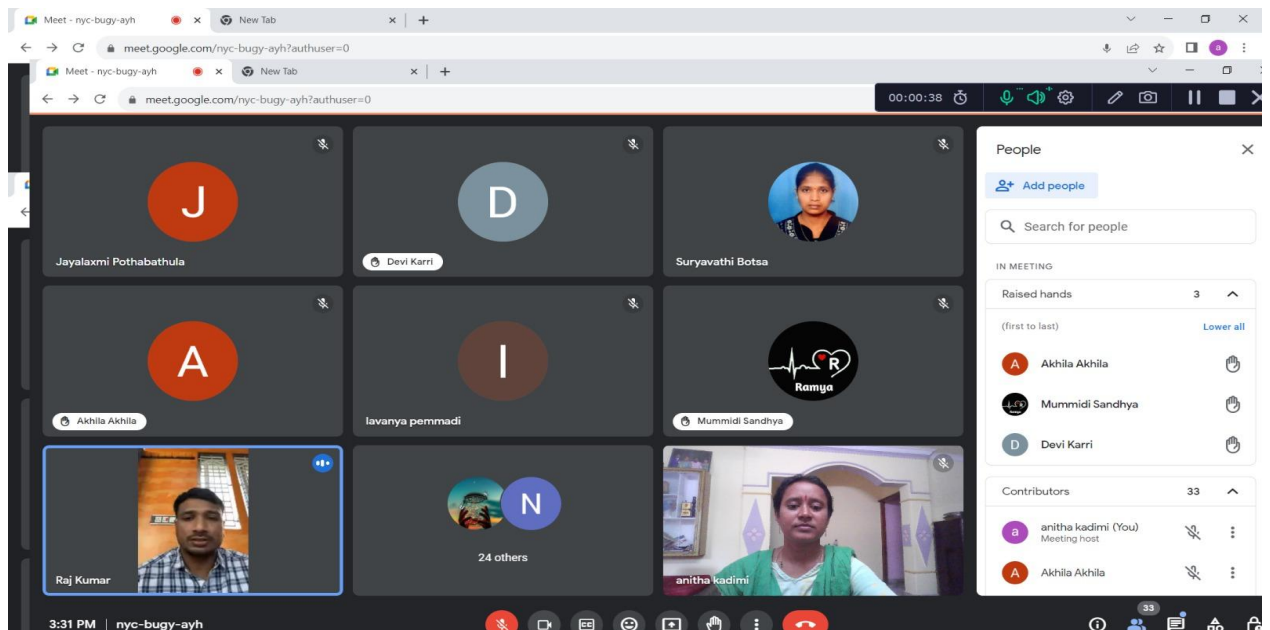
Meet - nyc-bugy-ayh
New Tab
meet.google.com/nyc-bugy-ayh?authuser=0
Meet - nyc-bugy-ayh
New Tab
meet.google.com/nyc-bugy-ayh?authuser=0
00:00:38

J
Jayalaxmi Pothabathula
D
Devi Karri
Suryavathi Botsa
A
Akhila Akhila
I
lavanya pemmadi
R
Ramya
Mummidi Sandhya
Raj Kumar
N
24 others
anitha kadimi

People
Add people
Search for people
IN MEETING
Raised hands 3
(first to last)
Lower all
A Akhila Akhila
Mummidi Sandhya
D Devi Karri
Contributors 33
a anitha kadimi (You)
Meeting host
A Akhila Akhila

3:31 PM | nyc-bugy-ayh
33